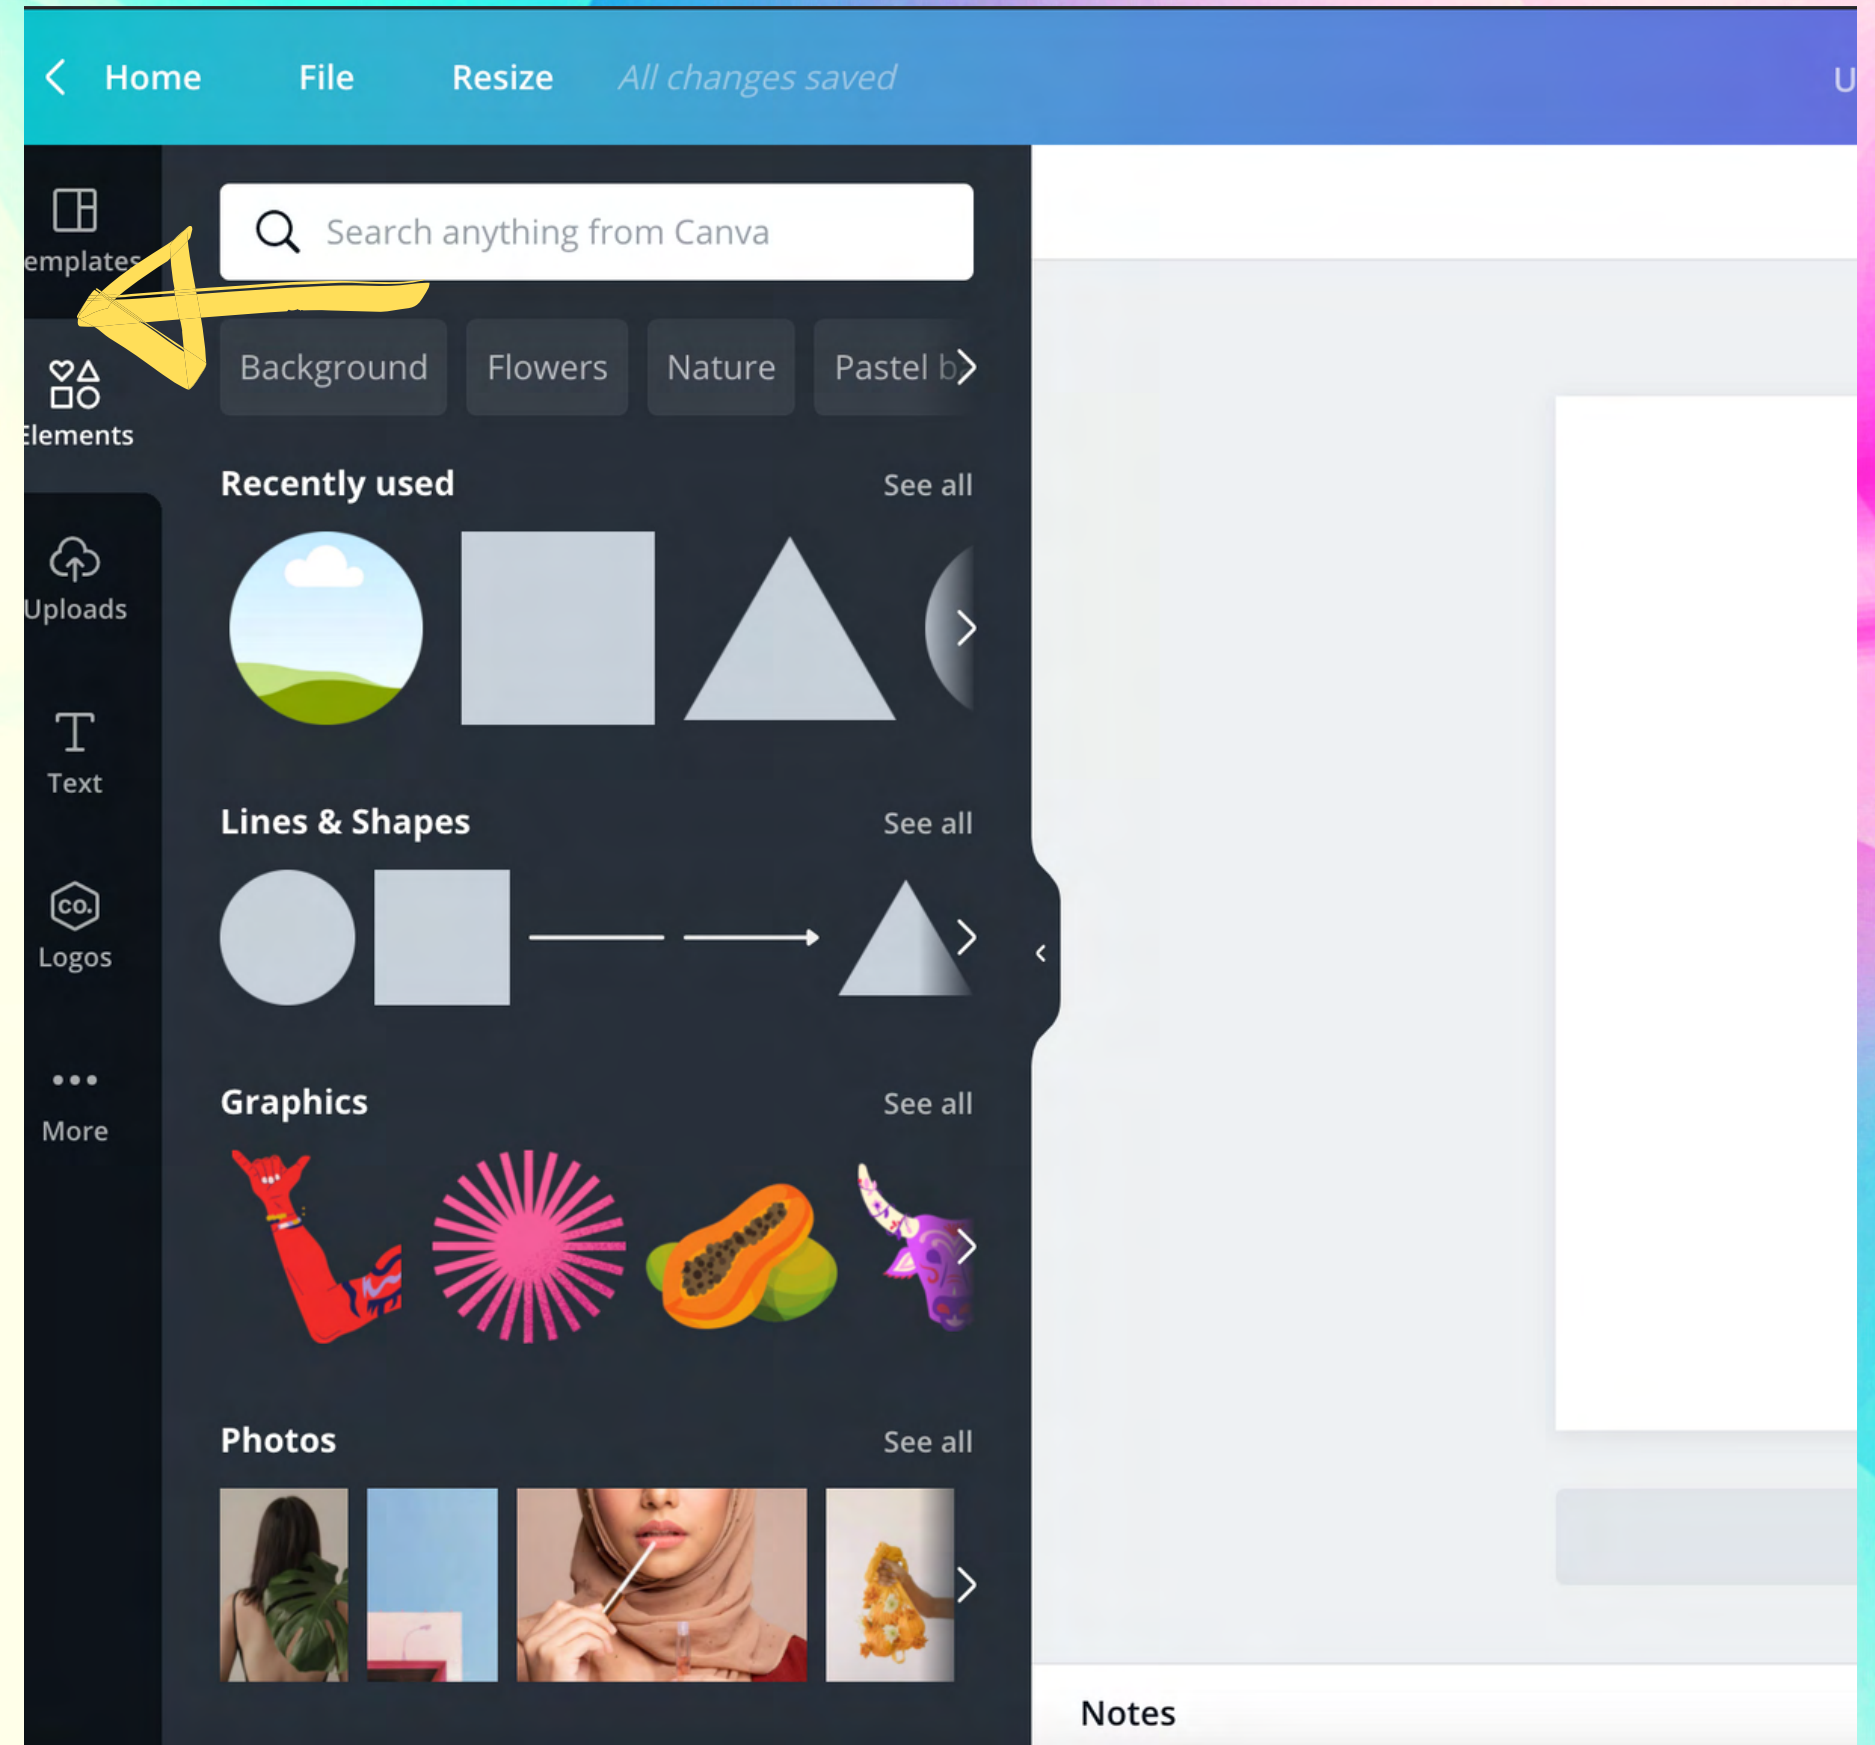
Home File Resize All changes saved U

emplates

Elements

Uploads

Text

co.

Logos

More

Search anything from Canva

Background Flowers Nature Pastel b

Recently used See all

Lines & Shapes See all

Graphics See all

Photos See all

Notes